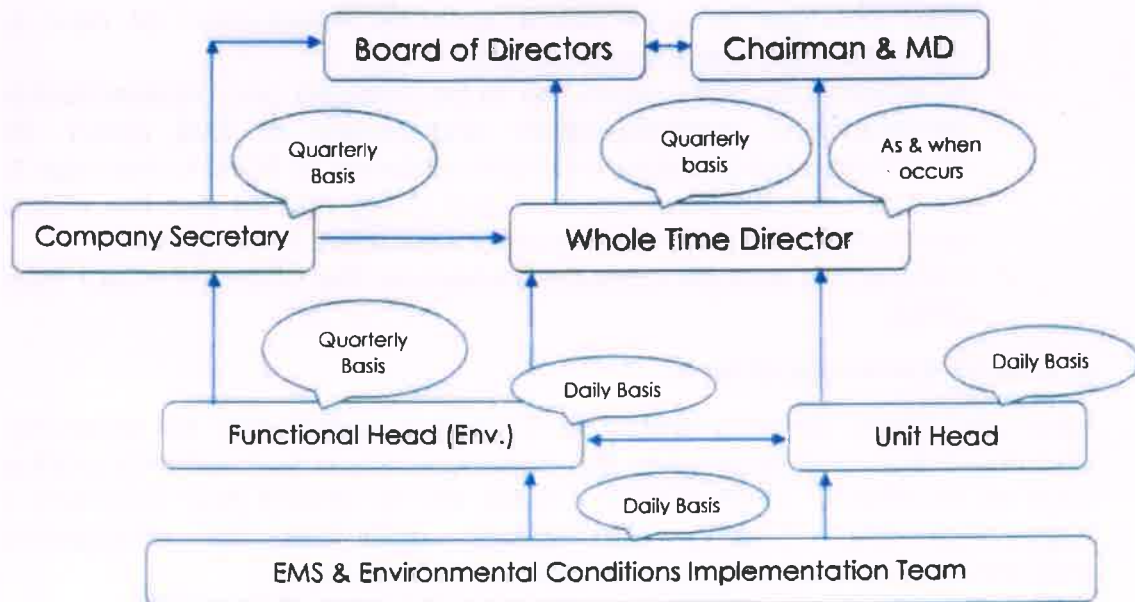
Board of Directors

Chairman & MD

Quarterly Basis

Quarterly basis

As & when occurs

Company Secretary

Whole Time Director

Quarterly Basis

Daily Basis

Daily Basis

Functional Head (Env.)

Unit Head

Daily Basis

EMS & Environmental Conditions Implementation Team